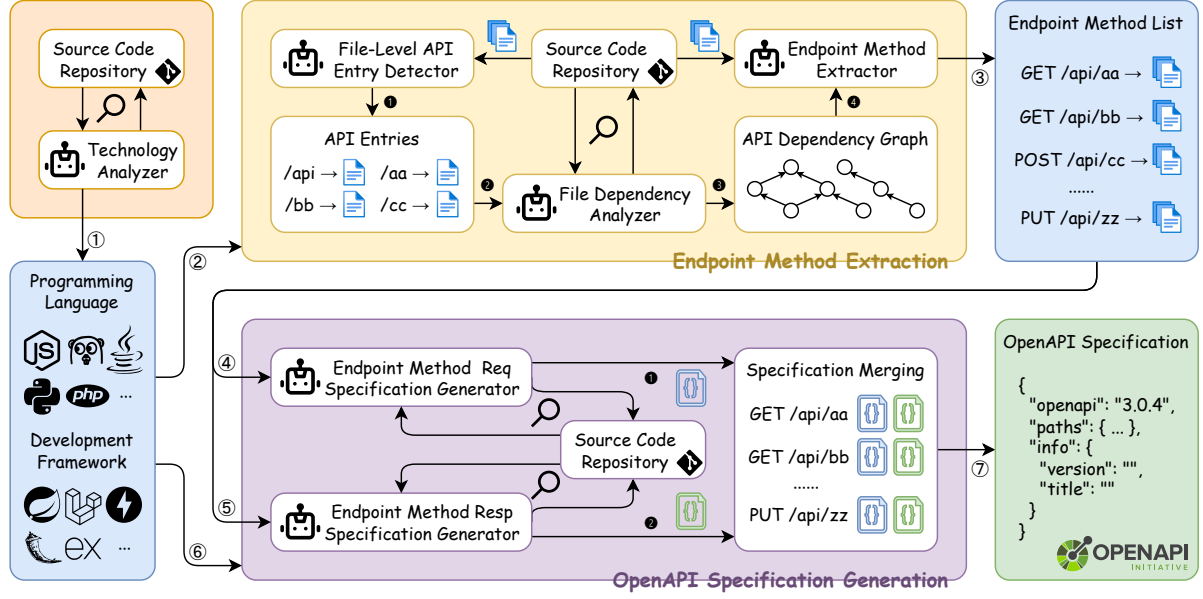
Source Code Repository

Technology Analyzer

①

Programming Language

JS php ...

Development Framework

ex ...

②

File-Level API Entry Detector

Source Code Repository

Endpoint Method Extractor

❶

API Entries

/api → /aa →

/bb → /cc →

❷

File Dependency Analyzer

❸

❹

API Dependency Graph

Endpoint Method Extraction

③

Endpoint Method List

GET /api/aa →

GET /api/bb →

POST /api/cc →

......

PUT /api/zz →

④

Endpoint Method Req Specification Generator

❶

Source Code Repository

⑤

Endpoint Method Resp Specification Generator

❷

⑥

Specification Merging

GET /api/aa

GET /api/bb

......

PUT /api/zz

OpenAPI Specification Generation

⑦

OpenAPI Specification

{
"openapi": "3.0.4",
"paths": { ... },
"info": {
"version": "",
"title": ""
}
}

OPENAPI INITIATIVE